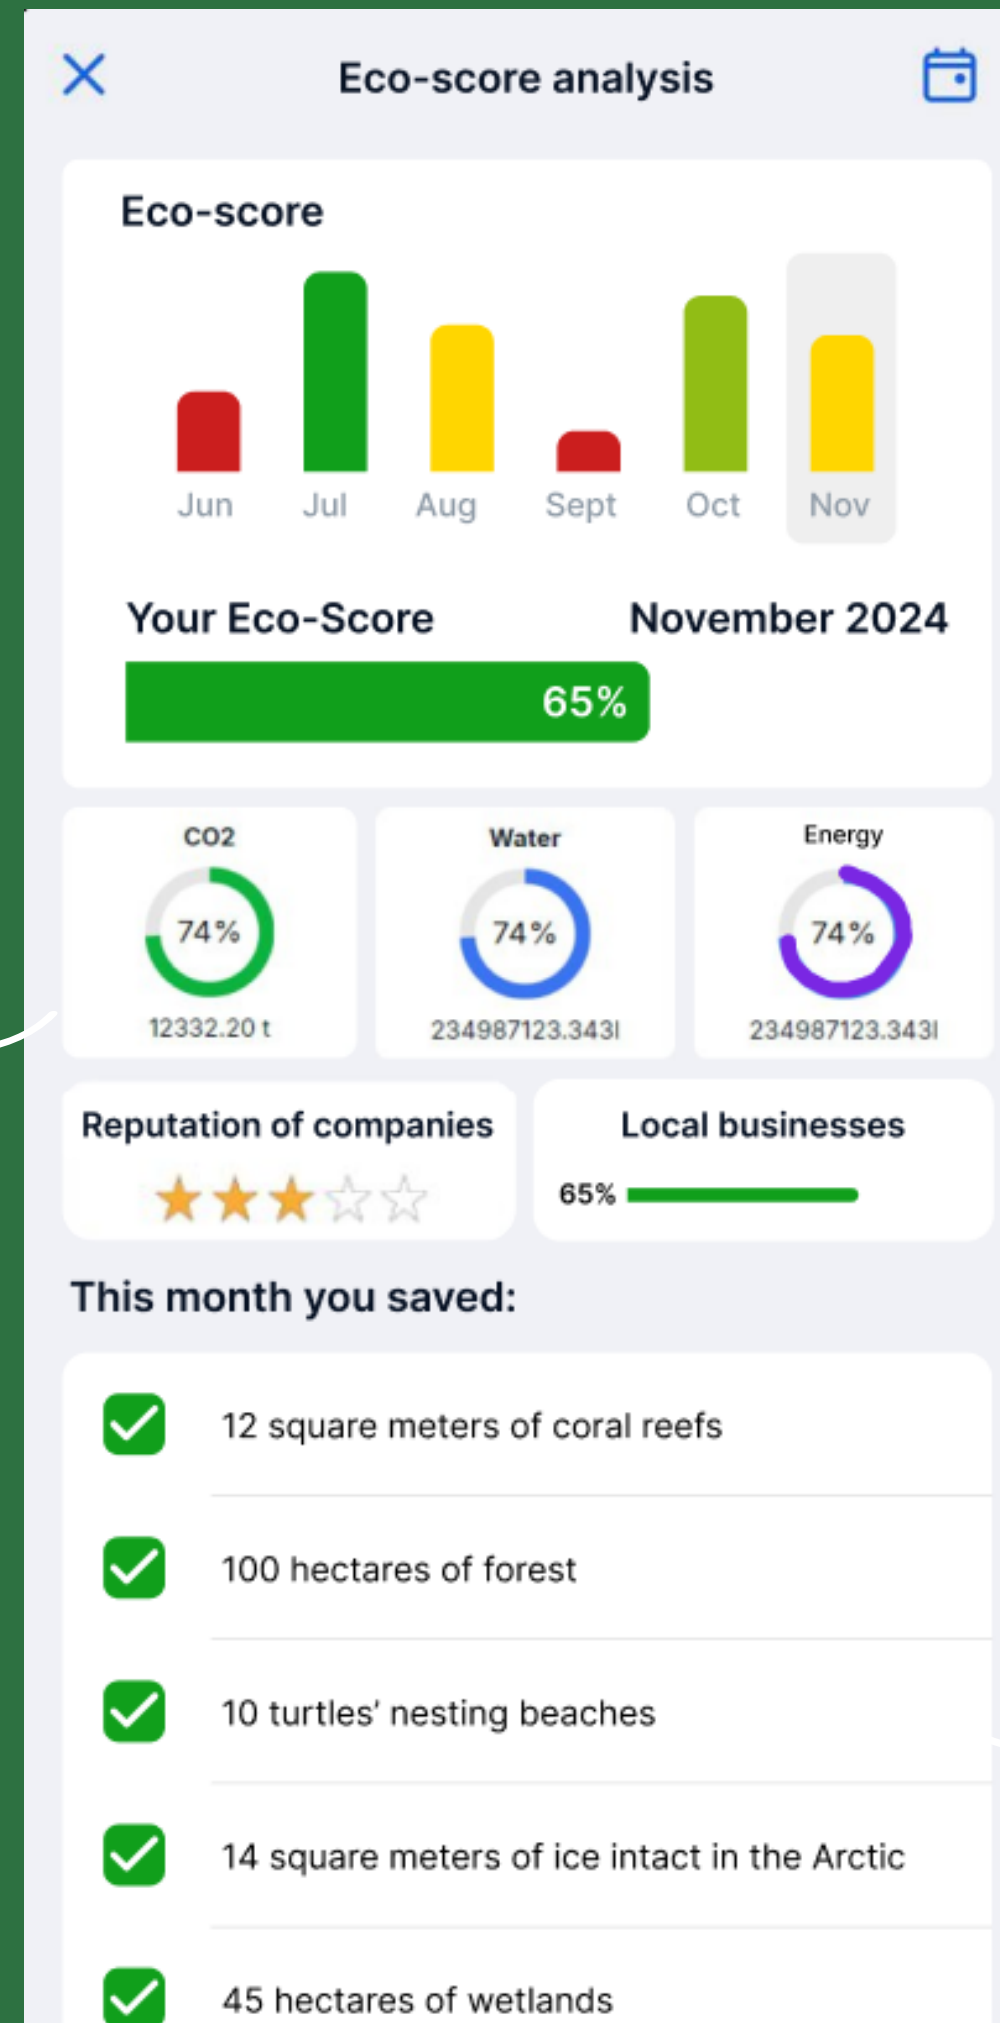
Eco-score analysis

Eco-score

Jun Jul Aug Sept Oct Nov

Your Eco-Score November 2024

65%

CO2
74%
12332.20 t

Water
74%
234987123.343l

Energy
74%
234987123.343l

Reputation of companies

Local businesses
65%

This month you saved:

12 square meters of coral reefs

100 hectares of forest

10 turtles' nesting beaches

14 square meters of ice intact in the Arctic

45 hectares of wetlands